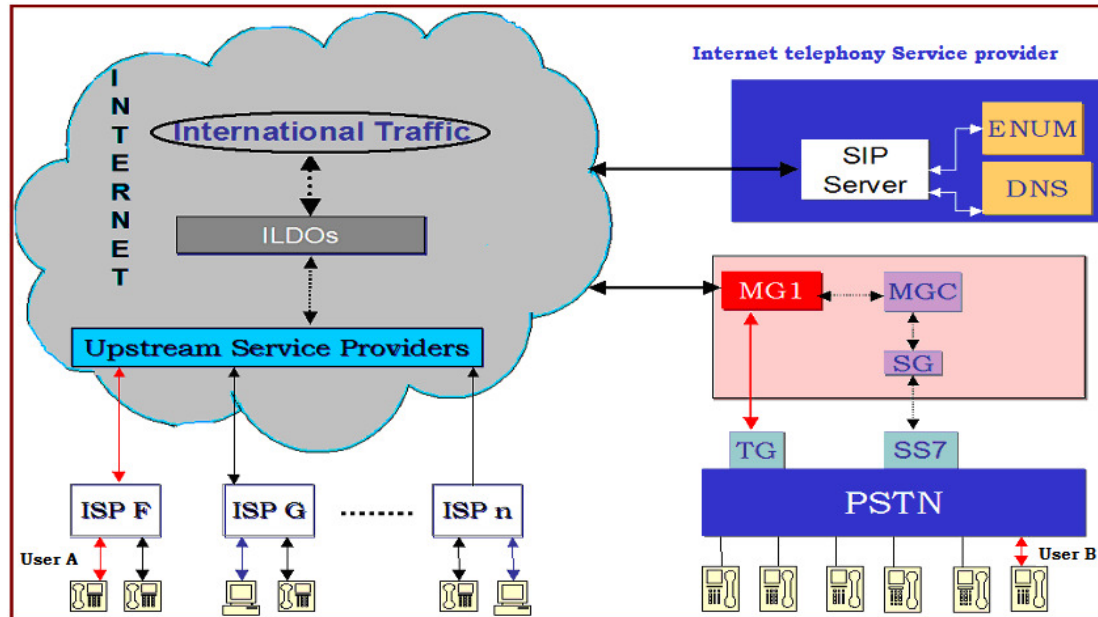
INTERNET

International Traffic

ILDOs

Upstream Service Providers

Internet telephony Service provider

SIP Server

ENUM

DNS

MG1

MGC

SG

TG

SS7

PSTN

ISP F

ISP G

.........

ISP n

User A

User B